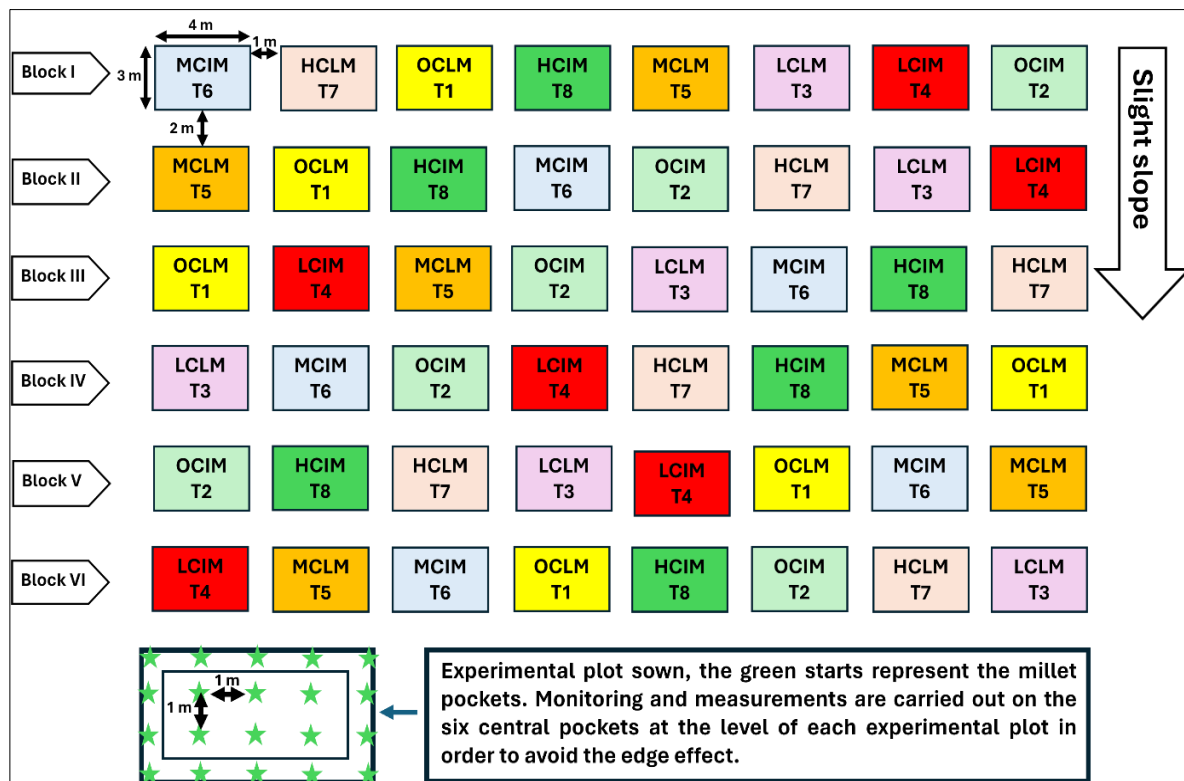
4 m
1 m
3 m
2 m

Block I
MCIM T6
HCLM T7
OCLM T1
HCIM T8
MCLM T5
LCLM T3
LCIM T4
OCIM T2

Block II
MCLM T5
OCLM T1
HCIM T8
MCIM T6
OCIM T2
HCLM T7
LCLM T3
LCIM T4

Block III
OCLM T1
LCIM T4
MCLM T5
OCIM T2
LCLM T3
MCIM T6
HCIM T8
HCLM T7

Block IV
LCLM T3
MCIM T6
OCIM T2
LCIM T4
HCLM T7
HCIM T8
MCLM T5
OCLM T1

Block V
OCIM T2
HCIM T8
HCLM T7
LCLM T3
LCIM T4
OCLM T1
MCIM T6
MCLM T5

Block VI
LCIM T4
MCLM T5
MCIM T6
OCLM T1
HCIM T8
OCIM T2
HCLM T7
LCLM T3

Slight slope

1 m
1 m

Experimental plot sown, the green starts represent the millet pockets. Monitoring and measurements are carried out on the six central pockets at the level of each experimental plot in order to avoid the edge effect.